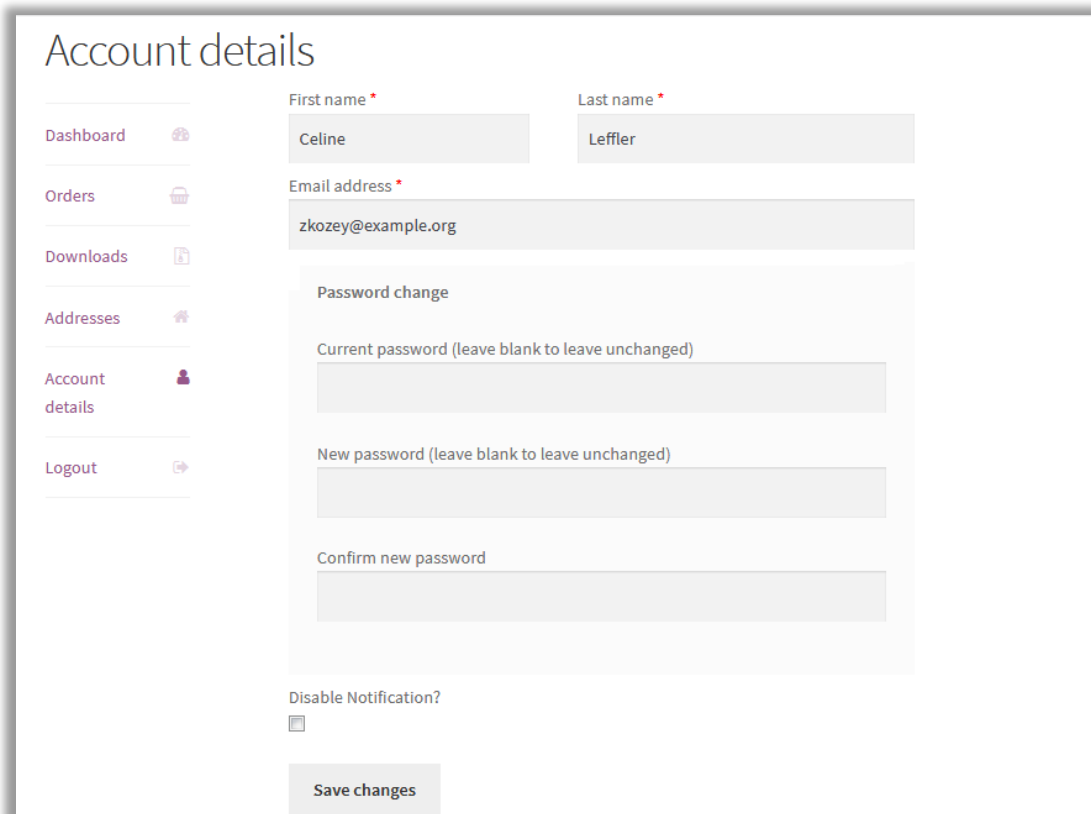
Account details

Dashboard

Orders

Downloads

Addresses

Account details

Logout

First name *

Celine

Last name *

Leffler

Email address *

zkozey@example.org

Password change

Current password (leave blank to leave unchanged)

New password (leave blank to leave unchanged)

Confirm new password

Disable Notification?

Save changes